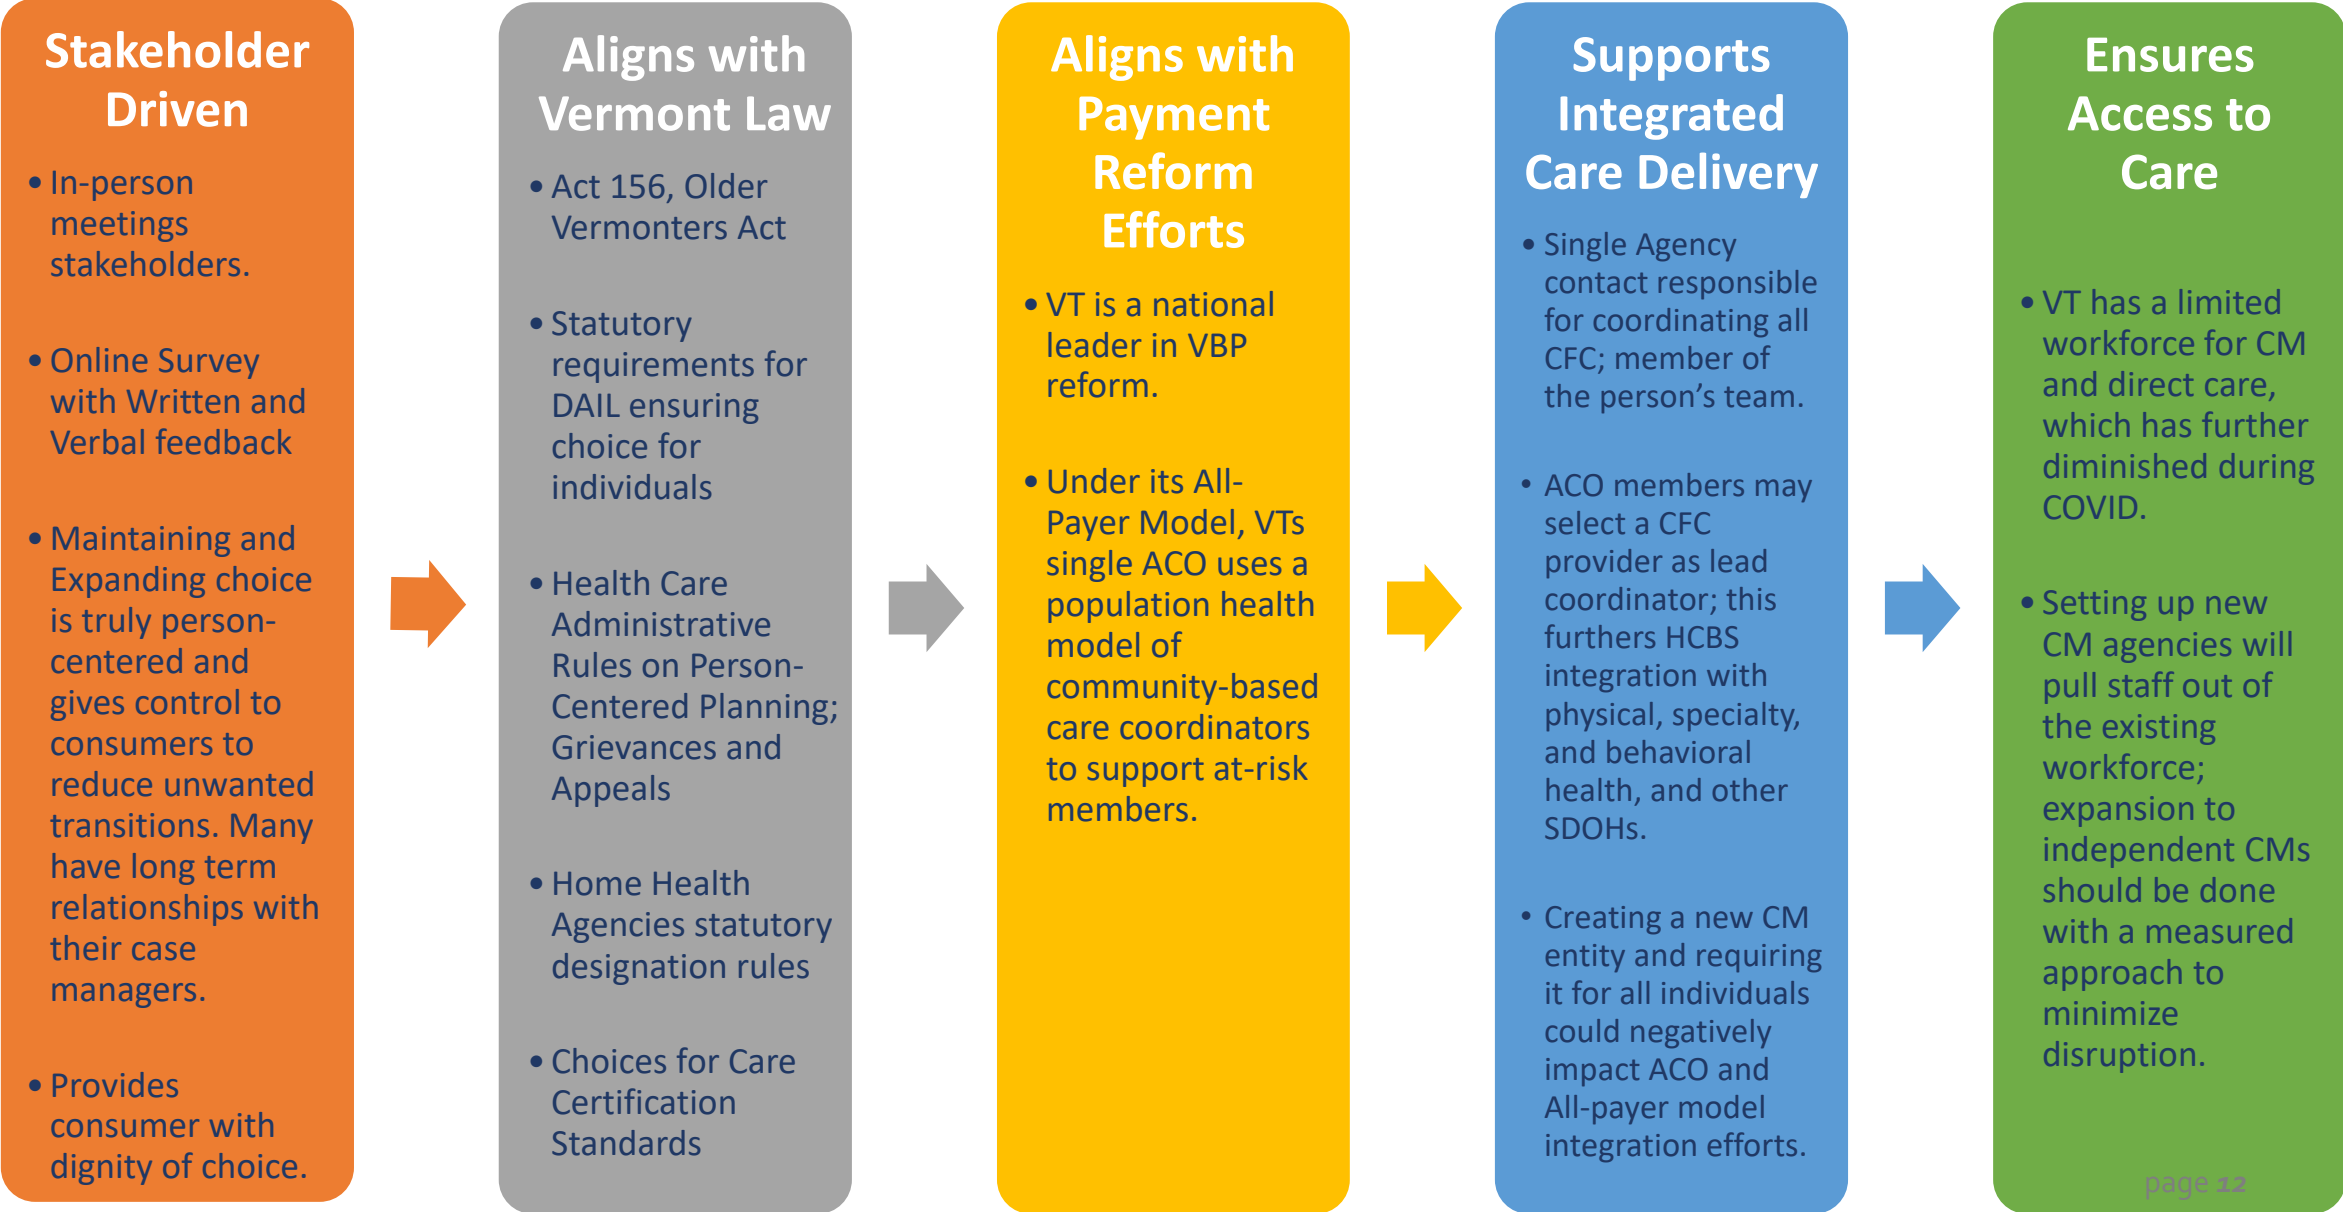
Stakeholder Driven

• In-person meetings stakeholders.

• Online Survey with Written and Verbal feedback

• Maintaining and Expanding choice is truly person-centered and gives control to consumers to reduce unwanted transitions. Many have long term relationships with their case managers.

• Provides consumer with dignity of choice.

Aligns with Vermont Law

• Act 156, Older Vermonters Act

• Statutory requirements for DAIL ensuring choice for individuals

• Health Care Administrative Rules on Person-Centered Planning; Grievances and Appeals

• Home Health Agencies statutory designation rules

• Choices for Care Certification Standards

Aligns with Payment Reform Efforts

• VT is a national leader in VBP reform.

• Under its All-Payer Model, VTs single ACO uses a population health model of community-based care coordinators to support at-risk members.

Supports Integrated Care Delivery

• Single Agency contact responsible for coordinating all CFC; member of the person's team.

• ACO members may select a CFC provider as lead coordinator; this furthers HCBS integration with physical, specialty, and behavioral health, and other SDOHs.

• Creating a new CM entity and requiring it for all individuals could negatively impact ACO and All-payer model integration efforts.

Ensures Access to Care

• VT has a limited workforce for CM and direct care, which has further diminished during COVID.

• Setting up new CM agencies will pull staff out of the existing workforce; expansion to independent CMs should be done with a measured approach to minimize disruption.

page 12